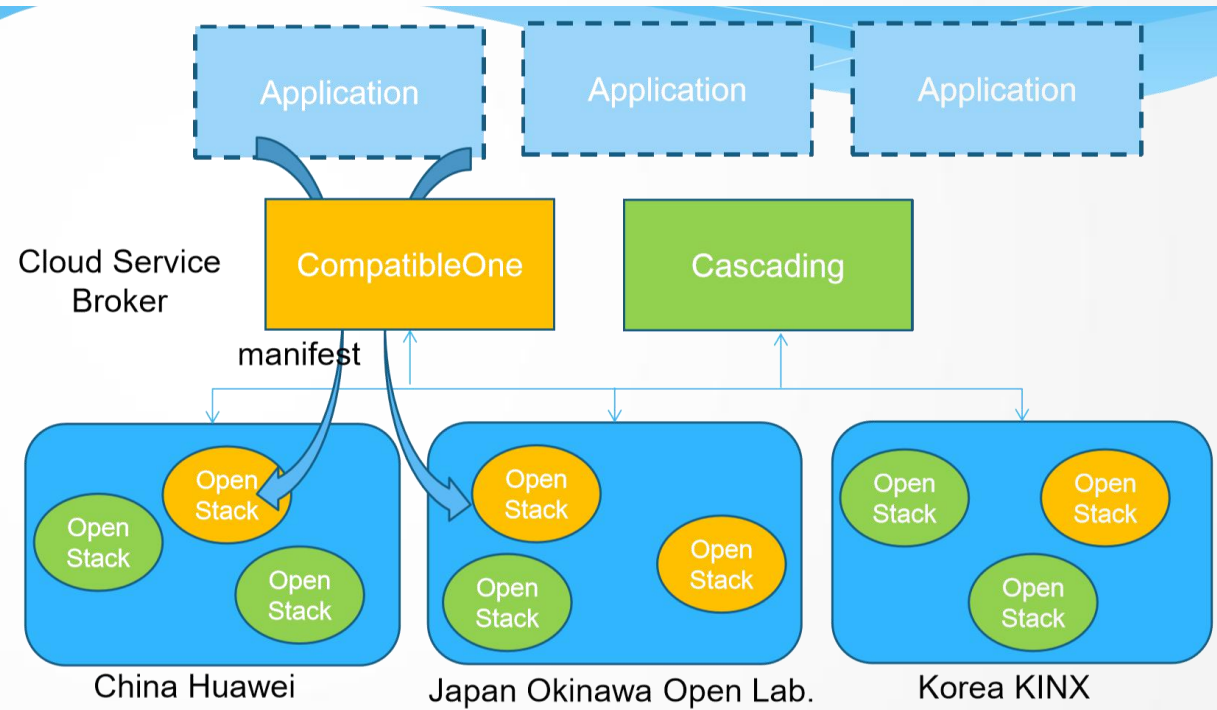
Application

Application

Application

Cloud Service Broker

CompatibleOne

Cascading

manifest

Open Stack

Open Stack

Open Stack

China Huawei

Open Stack

Open Stack

Open Stack

Japan Okinawa Open Lab.

Open Stack

Open Stack

Open Stack

Korea KINX